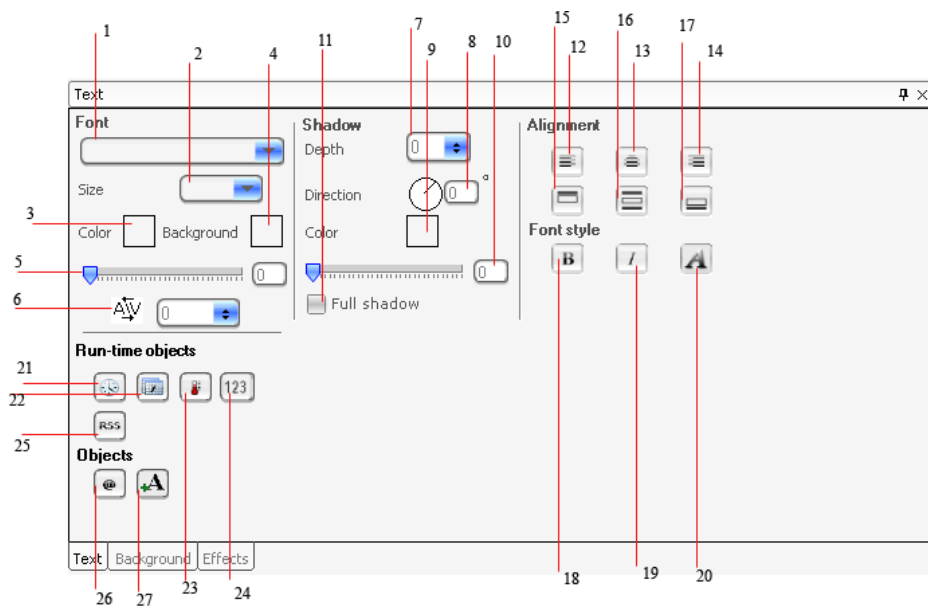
1
2
4
11
7
9
8
10
15
12
16
13
17
14

Text

Font
Size
3
Color
Background
5
0
6
0

Shadow
Depth
0
Direction
0
°
Color
0
Full shadow

Alignment
Font style
B
I
A

Run-time objects
21
22
123
25
RSS
Objects
@
A

Text
Background
Effects

26
27
23
24
18
19
20